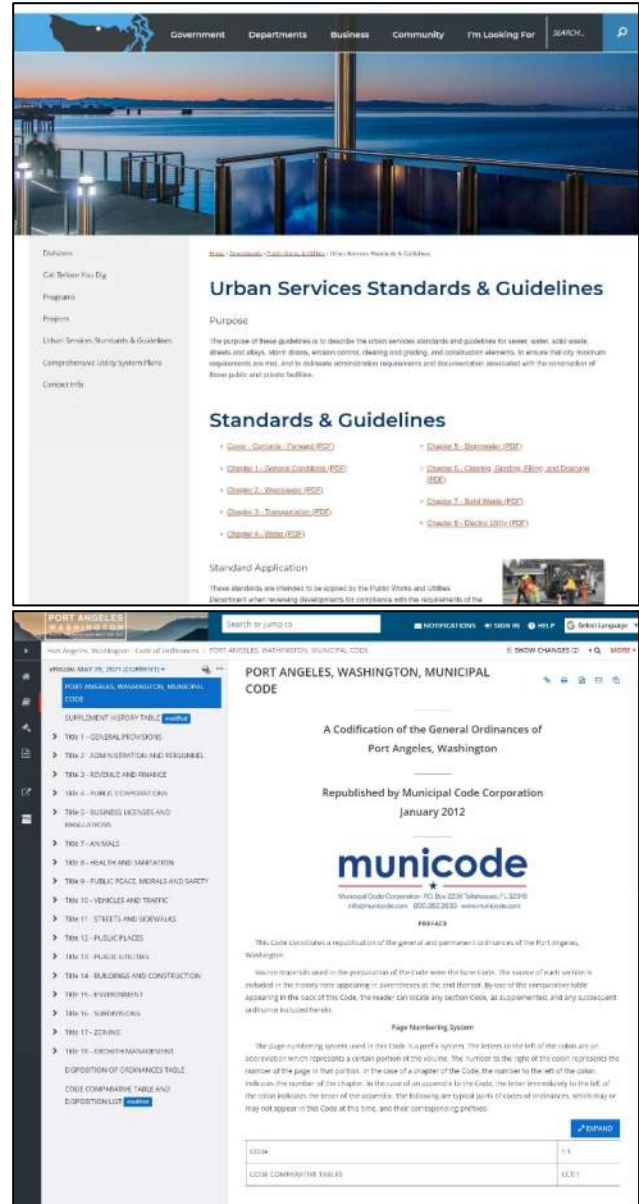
Government Departments Business Community I'm Looking For SEARCH...

Divisions

Call Before You Dig

Programs

Projects

Urban Services Standards & Guidelines

Comprehensive Utility System Plans

Contact Info

Home › Departments › Public Works & Utilities › Urban Services Standards & Guidelines

Urban Services Standards & Guidelines

Purpose

The purpose of these guidelines is to describe the urban services standards and guidelines for sewer, water, solid waste, streets and alleys, storm drains, erosion control, clearing and grading, and construction elements, to ensure that city minimum requirements are met, and to delineate administration requirements and documentation associated with the construction of those public and private facilities.

Standards & Guidelines

- Cover - Contents - Foreword (PDF)
- Chapter 1 - General Conditions (PDF)
- Chapter 2 - Wastewater (PDF)
- Chapter 3 - Transportation (PDF)
- Chapter 4 - Water (PDF)
- Chapter 5 - Stormwater (PDF)
- Chapter 6 - Clearing, Grading, Filling, and Drainage (PDF)
- Chapter 7 - Solid Waste (PDF)
- Chapter 8 - Electric Utility (PDF)

Standard Application

These standards are intended to be applied by the Public Works and Utilities Department when reviewing developments for compliance with the requirements of the

PORT ANGELES WASHINGTON

Search or jump to

NOTIFICATIONS SIGN IN HELP Select Language

Port Angeles, Washington - Code of Ordinances › PORT ANGELES, WASHINGTON, MUNICIPAL CODE

SHOW CHANGES MORE

VERSION: MAY 20, 2021 (CURRENT)

PORT ANGELES, WASHINGTON, MUNICIPAL CODE

SUPPLEMENT HISTORY TABLE modified

Title 1 - GENERAL PROVISIONS

Title 2 - ADMINISTRATION AND PERSONNEL

Title 3 - REVENUE AND FINANCE

Title 4 - PUBLIC CORPORATIONS

Title 5 - BUSINESS LICENSES AND REGULATIONS

Title 7 - ANIMALS

Title 8 - HEALTH AND SANITATION

Title 9 - PUBLIC PEACE, MORALS AND SAFETY

Title 10 - VEHICLES AND TRAFFIC

Title 11 - STREETS AND SIDEWALKS

Title 12 - PUBLIC PLACES

Title 13 - PUBLIC UTILITIES

Title 14 - BUILDINGS AND CONSTRUCTION

Title 15 - ENVIRONMENT

Title 16 - SUBDIVISIONS

Title 17 - ZONING

Title 18 - GROWTH MANAGEMENT

DISPOSITION OF ORDINANCES TABLE

CODE COMPARATIVE TABLE AND DISPOSITION LIST modified

PORT ANGELES, WASHINGTON, MUNICIPAL CODE

A Codification of the General Ordinances of Port Angeles, Washington

Republished by Municipal Code Corporation January 2012

municode

Municipal Code Corporation · P.O. Box 2235 Tallahassee, FL 32316 info@municode.com 800.262.2633 www.municode.com

PREFACE

This Code constitutes a republication of the general and permanent ordinances of the Port Angeles, Washington.

Source materials used in the preparation of the Code were the base Code. The source of each section is included in the history note appearing in parentheses at the end thereof. By use of the comparative table appearing in the back of this Code, the reader can locate any section Code, as supplemented, and any subsequent ordinance included herein.

Page Numbering System

The page numbering system used in this Code is a prefix system. The letters to the left of the colon are an abbreviation which represents a certain portion of the volume. The number to the right of the colon represents the number of the page in that portion. In the case of a chapter of the Code, the number to the left of the colon indicates the number of the chapter. In the case of an appendix to the Code, the letter immediately to the left of the colon indicates the letter of the appendix. The following are typical parts of codes of ordinances, which may or may not appear in this Code at this time, and their corresponding prefixes:

EXPAND

| CODE | 1:1 |
|---|---|
| CODE COMPARATIVE TABLES | CCT:1 |